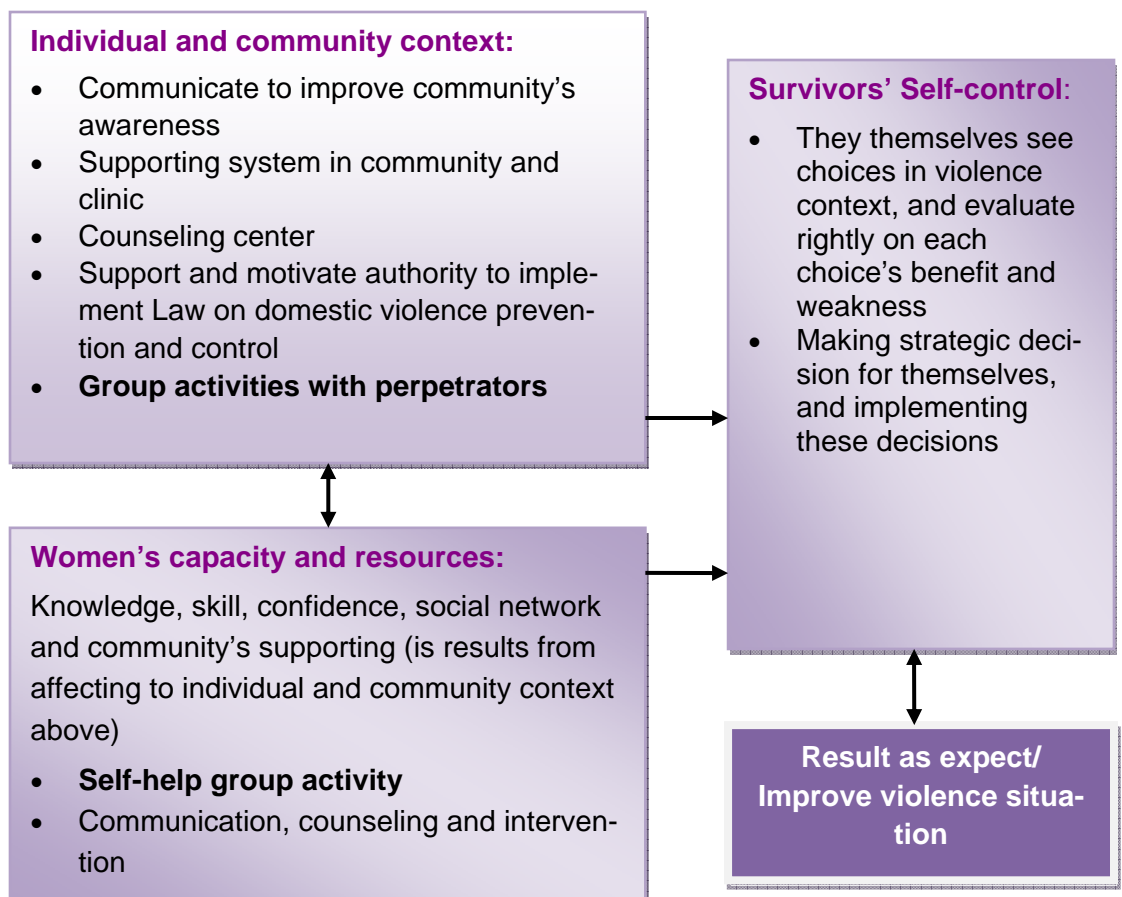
**Individual and community context:**

- Communicate to improve community's awareness
- Supporting system in community and clinic
- Counseling center
- Support and motivate authority to implement Law on domestic violence prevention and control
- **Group activities with perpetrators**

**Survivors' Self-control**:

- They themselves see choices in violence context, and evaluate rightly on each choice's benefit and weakness
- Making strategic decision for themselves, and implementing these decisions

**Women's capacity and resources:**

Knowledge, skill, confidence, social network and community's supporting (is results from affecting to individual and community context above)

- **Self-help group activity**
- Communication, counseling and intervention

**Result as expect/ Improve violence situation**